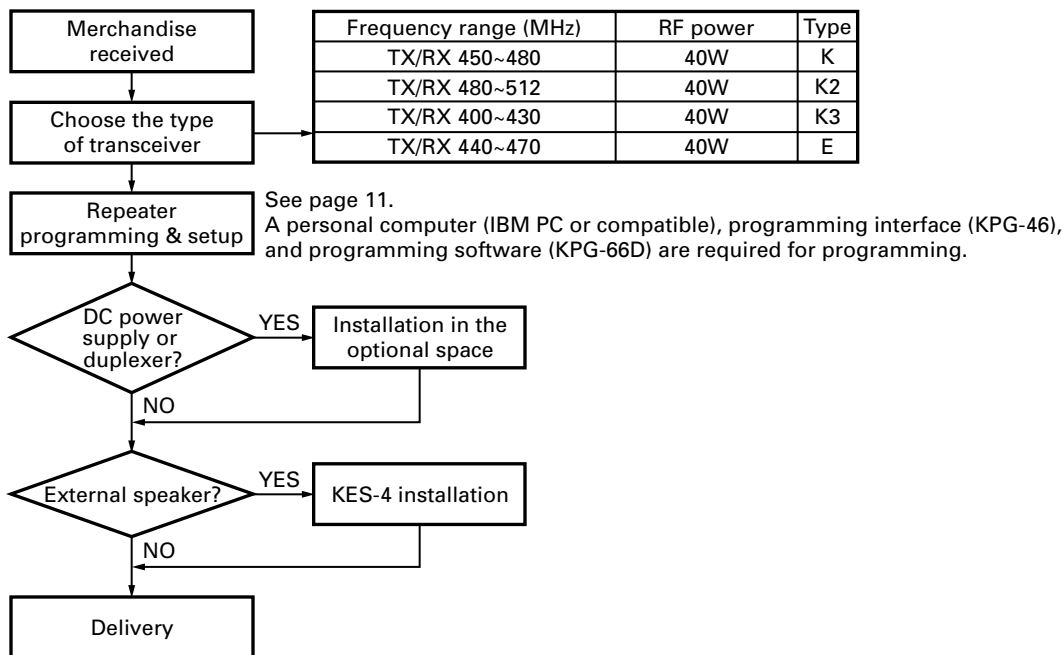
Merchandise received

Choose the type of transceiver

| Frequency range (MHz) | RF power | Type |
|---|---|---|
| TX/RX 450~480 | 40W | K |
| TX/RX 480~512 | 40W | K2 |
| TX/RX 400~430 | 40W | K3 |
| TX/RX 440~470 | 40W | E |

Repeater programming & setup

See page 11.
A personal computer (IBM PC or compatible), programming interface (KPG-46), and programming software (KPG-66D) are required for programming.

DC power supply or duplexer?

YES

Installation in the optional space

NO

External speaker?

YES

KES-4 installation

NO

Delivery